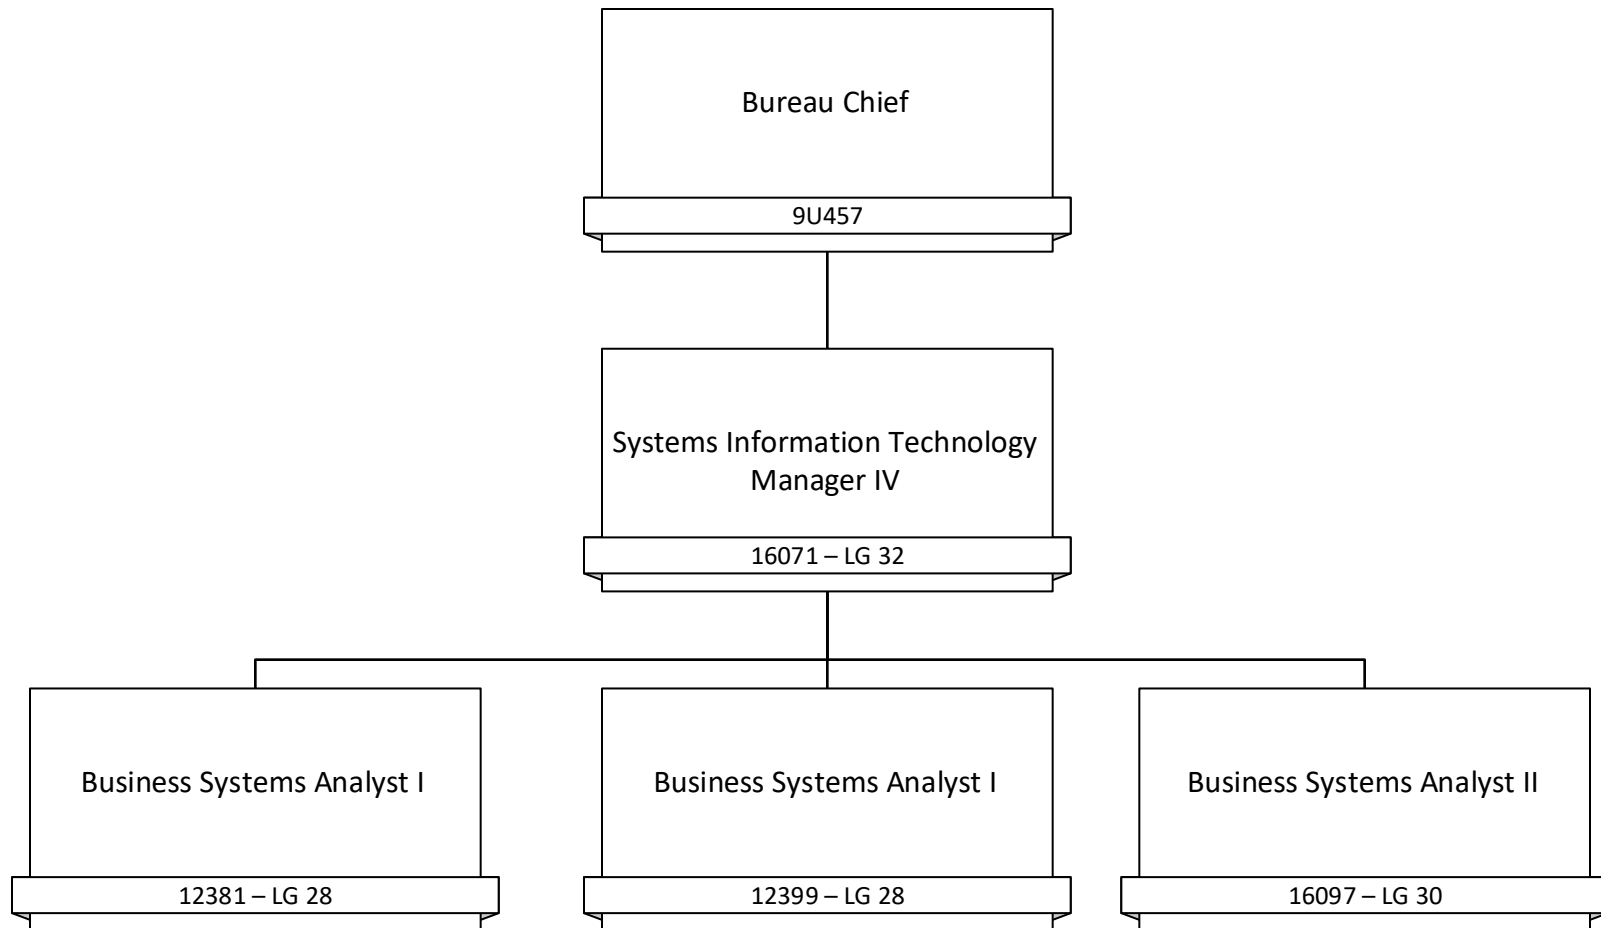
Bureau Chief

9U457

Systems Information Technology Manager IV

16071 – LG 32

Business Systems Analyst I

12381 – LG 28

Business Systems Analyst I

12399 – LG 28

Business Systems Analyst II

16097 – LG 30